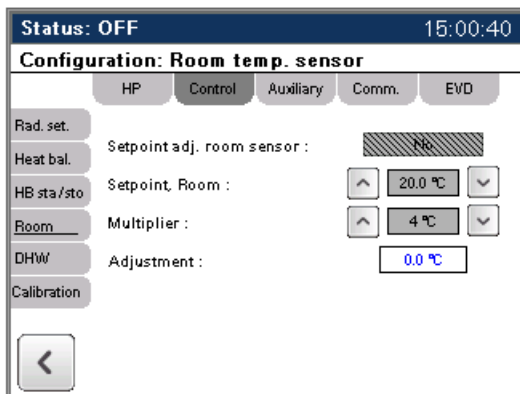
Status: OFF
15:00:40

Configuration: Room temp. sensor

HP
Control
Auxiliary
Comm.
EVD

Rad. set.
Heat bal.
HB sta/sto
Room
DHW
Calibration

Setpoint adj. room sensor :
No

Setpoint, Room :
20.0 °C

Multiplier :
4 °C

Adjustment :
0.0 °C